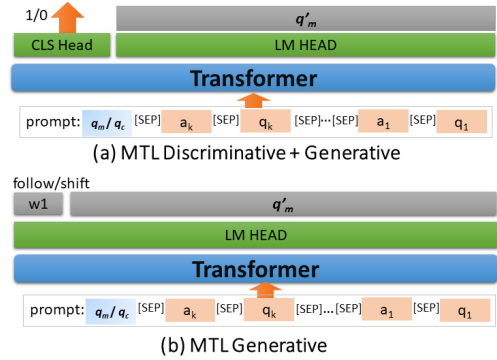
1/0

$q'_m$

CLS Head

LM HEAD

Transformer

prompt: $q_m$ / $q_c$ [SEP] $a_k$ [SEP] $q_k$ ··· [SEP] $a_1$ [SEP] $q_1$

(a) MTL Discriminative + Generative

follow/shift

w1

$q'_m$

LM HEAD

Transformer

prompt: $q_m$ / $q_c$ [SEP] $a_k$ [SEP] $q_k$ [SEP]... [SEP] $a_1$ [SEP] $q_1$

(b) MTL Generative